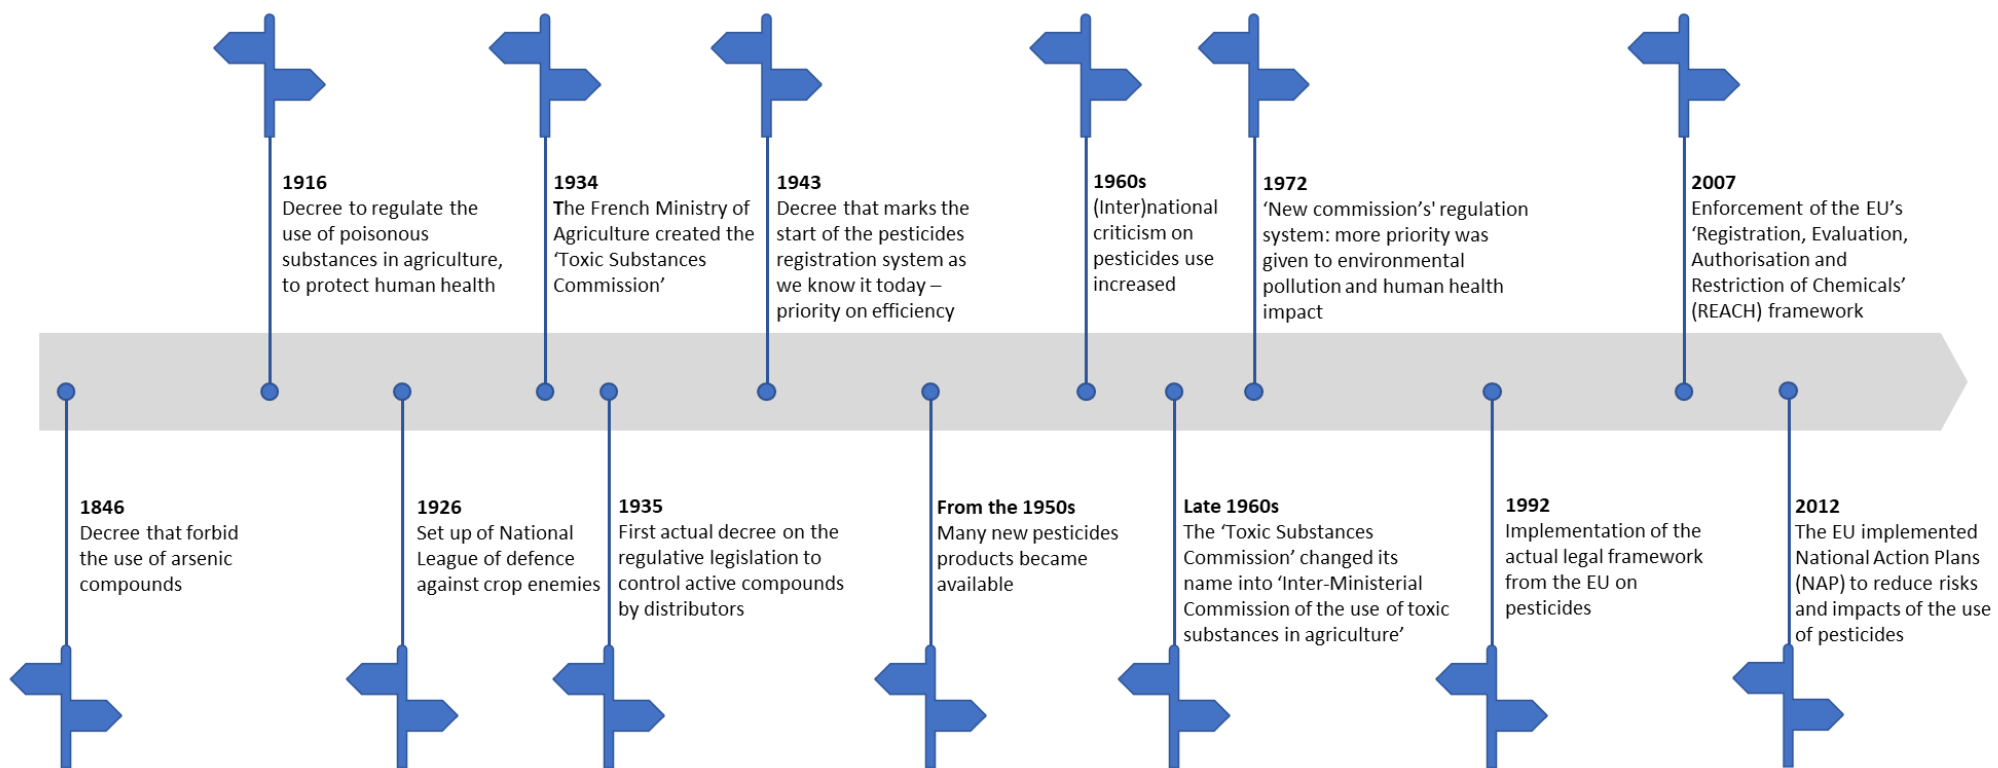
1916
Decree to regulate the use of poisonous substances in agriculture, to protect human health

1934
The French Ministry of Agriculture created the 'Toxic Substances Commission'

1943
Decree that marks the start of the pesticides registration system as we know it today – priority on efficiency

1960s
(Inter)national criticism on pesticides use increased

1972
'New commission's' regulation system: more priority was given to environmental pollution and human health impact

2007
Enforcement of the EU's 'Registration, Evaluation, Authorisation and Restriction of Chemicals' (REACH) framework

1846
Decree that forbid the use of arsenic compounds

1926
Set up of National League of defence against crop enemies

1935
First actual decree on the regulative legislation to control active compounds by distributors

From the 1950s
Many new pesticides products became available

Late 1960s
The 'Toxic Substances Commission' changed its name into 'Inter-Ministerial Commission of the use of toxic substances in agriculture'

1992
Implementation of the actual legal framework from the EU on pesticides

2012
The EU implemented National Action Plans (NAP) to reduce risks and impacts of the use of pesticides